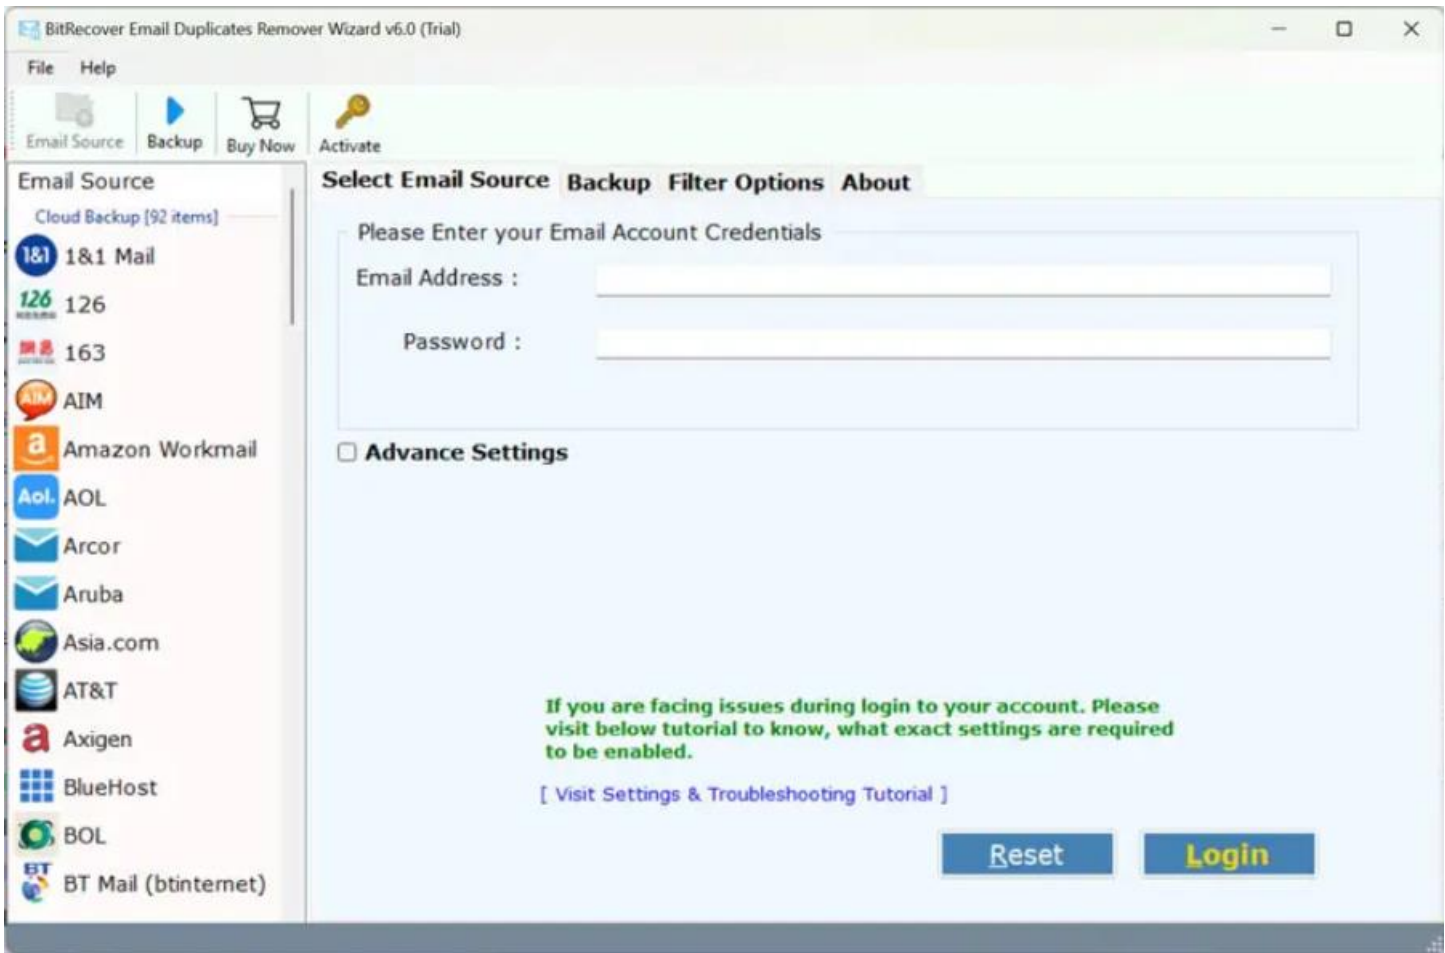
BitRecover Email Duplicates Remover Wizard v6.0 (Trial)

File Help

Email Source Backup Buy Now Activate

Email Source

Cloud Backup [92 items]

1&1 1&1 Mail

126 126

163

AIM

Amazon Workmail

Aol. AOL

Arcor

Aruba

Asia.com

AT&T

Axigen

BlueHost

BOL

BT BT Mail (btinternet)

Select Email Source Backup Filter Options About

Please Enter your Email Account Credentials

Email Address :

Password :

Advance Settings

If you are facing issues during login to your account. Please visit below tutorial to know, what exact settings are required to be enabled.

[ Visit Settings & Troubleshooting Tutorial ]

Reset Login